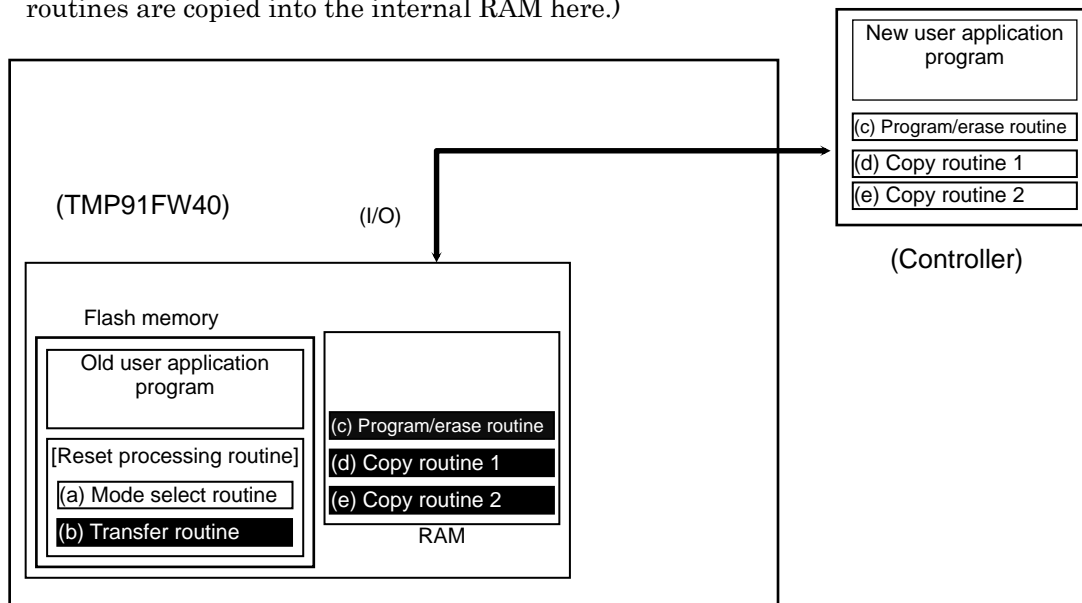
routines are copied into the internal RAM here.)

New user application program

(c) Program/erase routine

(d) Copy routine 1

(e) Copy routine 2

(Controller)

(TMP91FW40)

(I/O)

Flash memory

Old user application program

[Reset processing routine]

(a) Mode select routine

(b) Transfer routine

(c) Program/erase routine

(d) Copy routine 1

(e) Copy routine 2

RAM